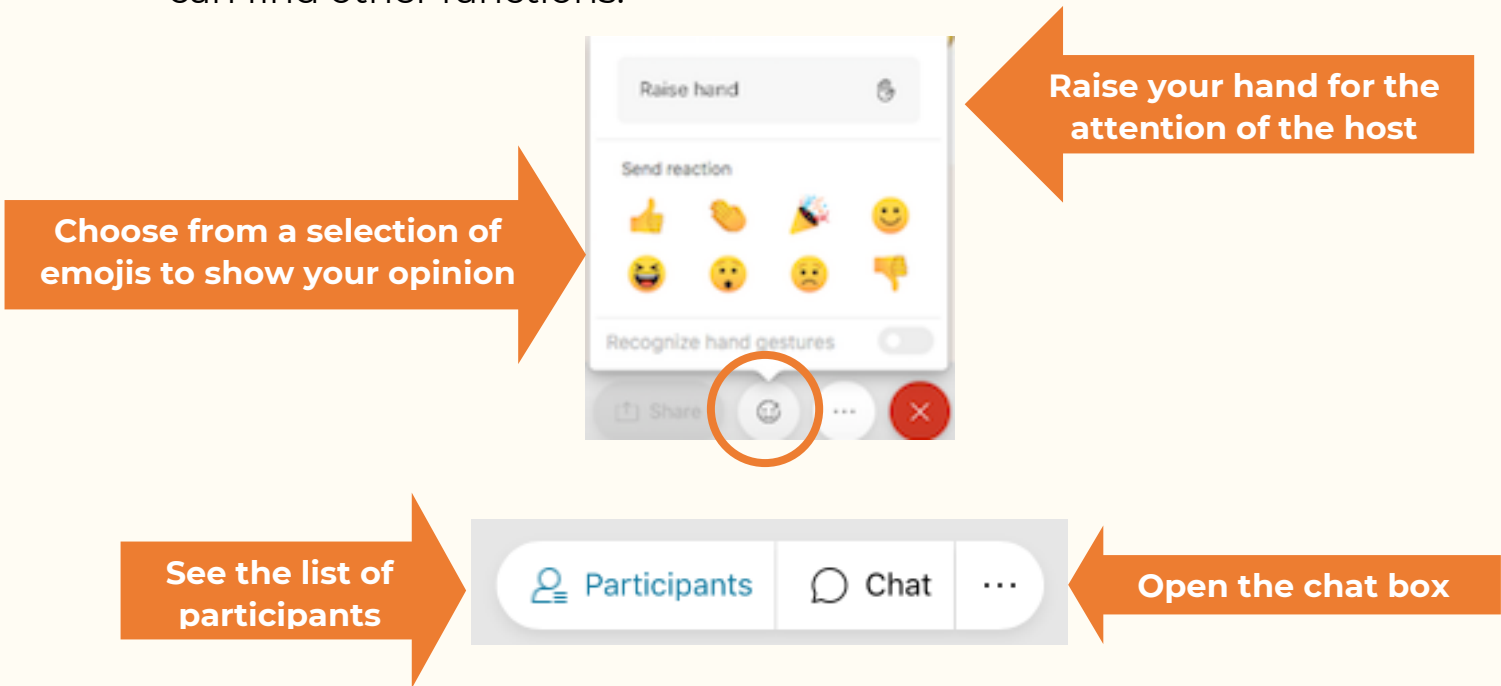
can find other functions.

Raise hand

Raise your hand for the attention of the host

Send reaction

Choose from a selection of emojis to show your opinion

Recognize hand gestures

Share

See the list of participants

Participants

Chat

Open the chat box